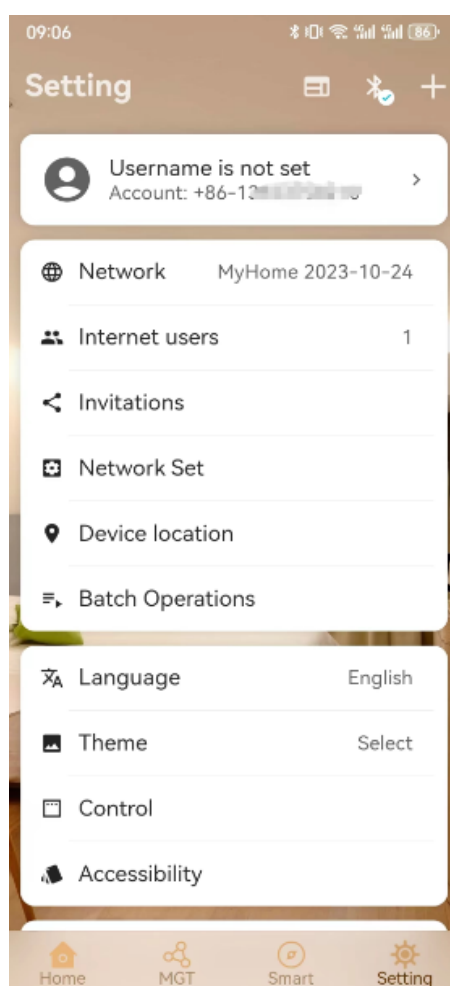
09:06

86

Setting

Username is not set
Account: +86-13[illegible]

Network MyHome 2023-10-24

Internet users 1

Invitations

Network Set

Device location

Batch Operations

Language English

Theme Select

Control

Accessibility

Home MGT Smart Setting